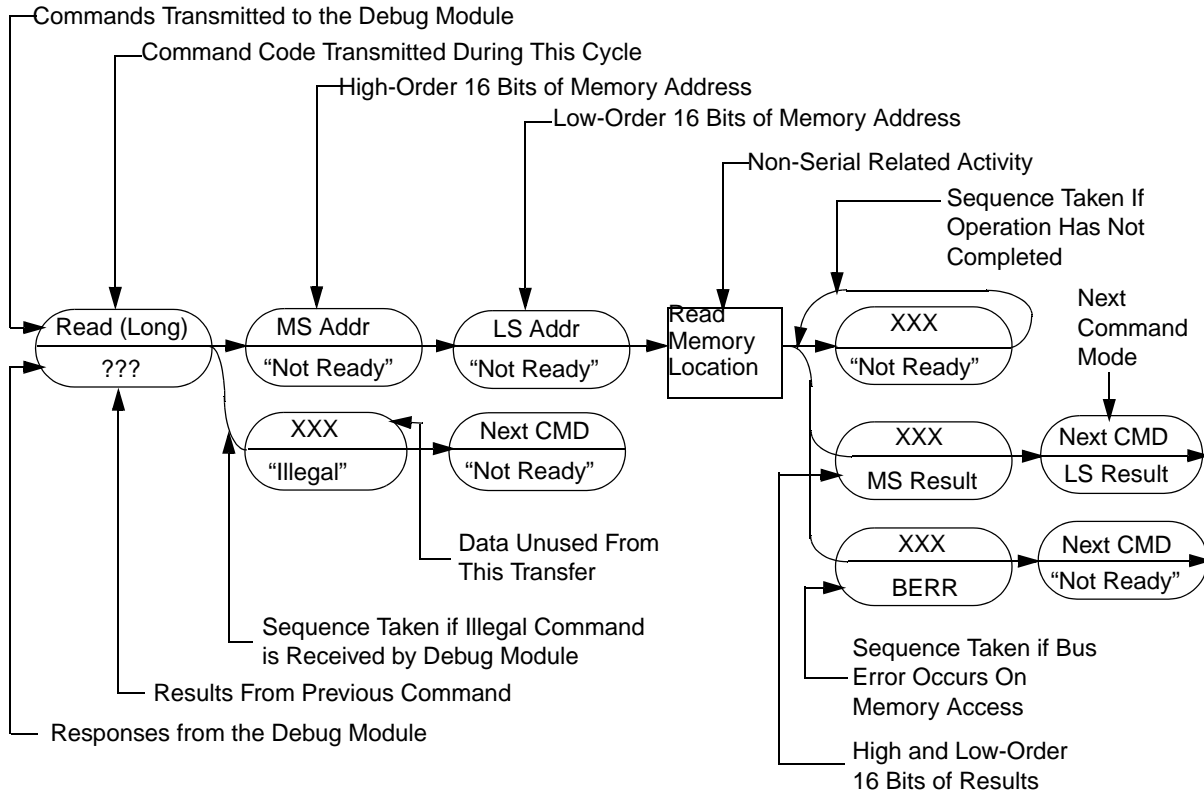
Commands Transmitted to the Debug Module

Command Code Transmitted During This Cycle

High-Order 16 Bits of Memory Address

Low-Order 16 Bits of Memory Address

Non-Serial Related Activity

Sequence Taken If Operation Has Not Completed

Next Command Mode

Read (Long)
???

MS Addr
"Not Ready"

LS Addr
"Not Ready"

Read Memory Location

XXX
"Not Ready"

XXX
"Illegal"

Next CMD
"Not Ready"

XXX
MS Result

Next CMD
LS Result

Data Unused From This Transfer

XXX
BERR

Next CMD
"Not Ready"

Sequence Taken if Illegal Command is Received by Debug Module

Results From Previous Command

Responses from the Debug Module

Sequence Taken if Bus Error Occurs On Memory Access

High and Low-Order 16 Bits of Results